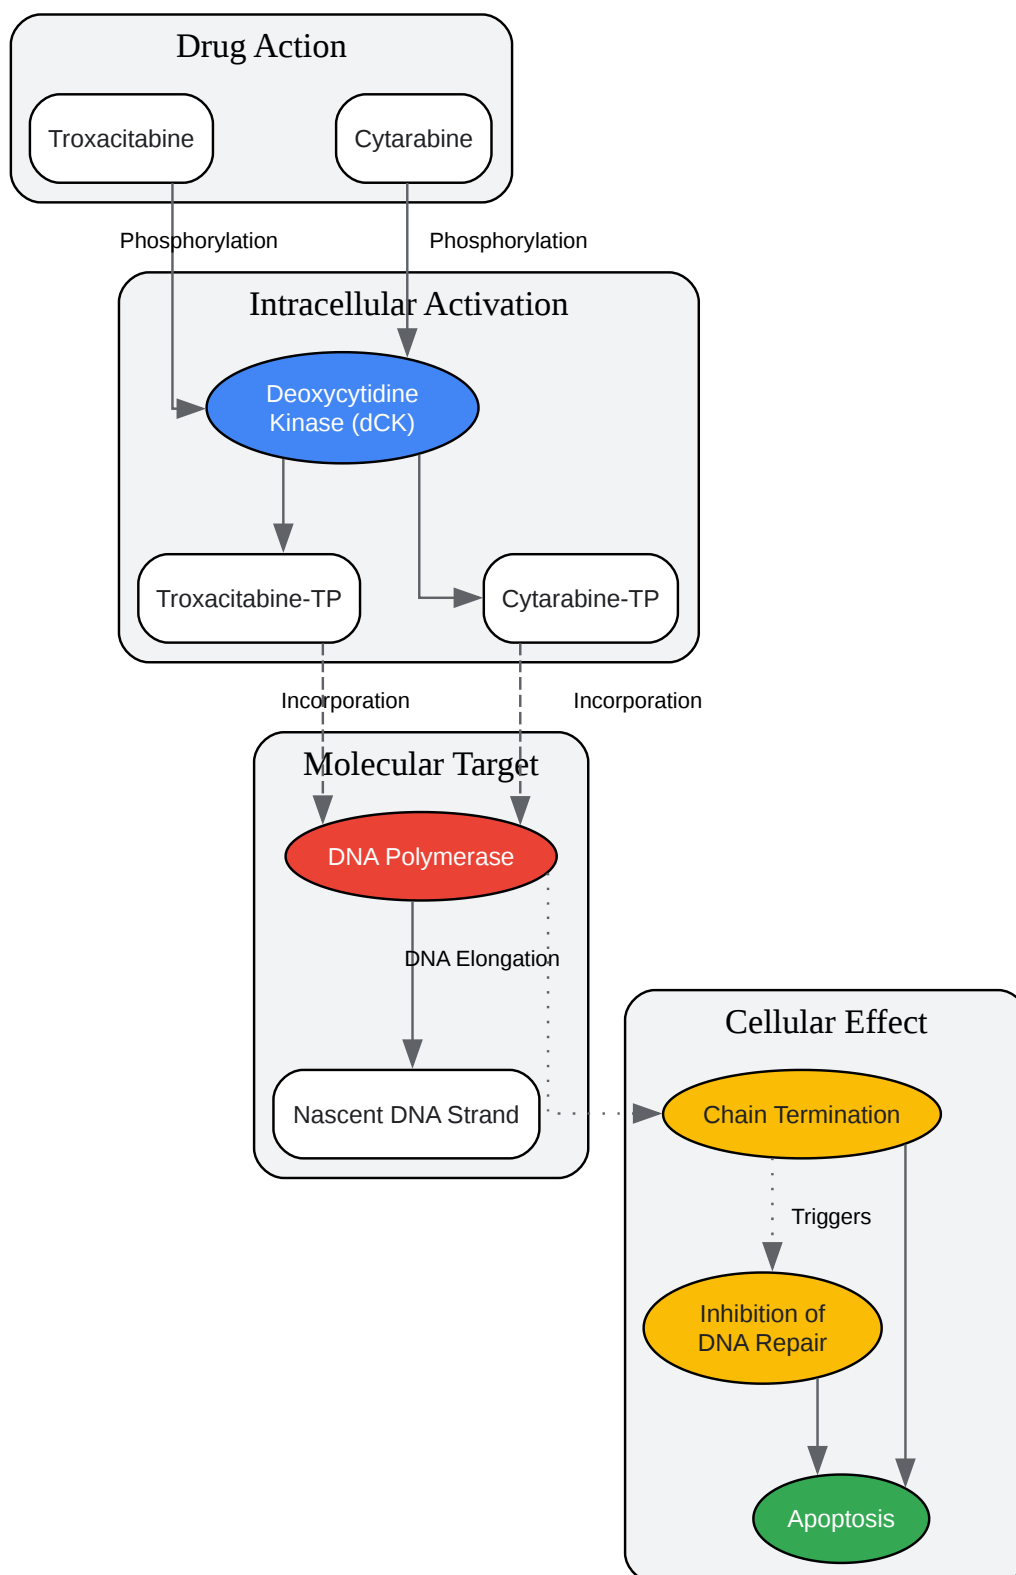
Drug Action

Troxacitabine

Cytarabine

Phosphorylation

Phosphorylation

Intracellular Activation

Deoxycytidine Kinase (dCK)

Troxacitabine-TP

Cytarabine-TP

Incorporation

Incorporation

Molecular Target

DNA Polymerase

DNA Elongation

Nascent DNA Strand

Cellular Effect

Chain Termination

Triggers

Inhibition of DNA Repair

Apoptosis